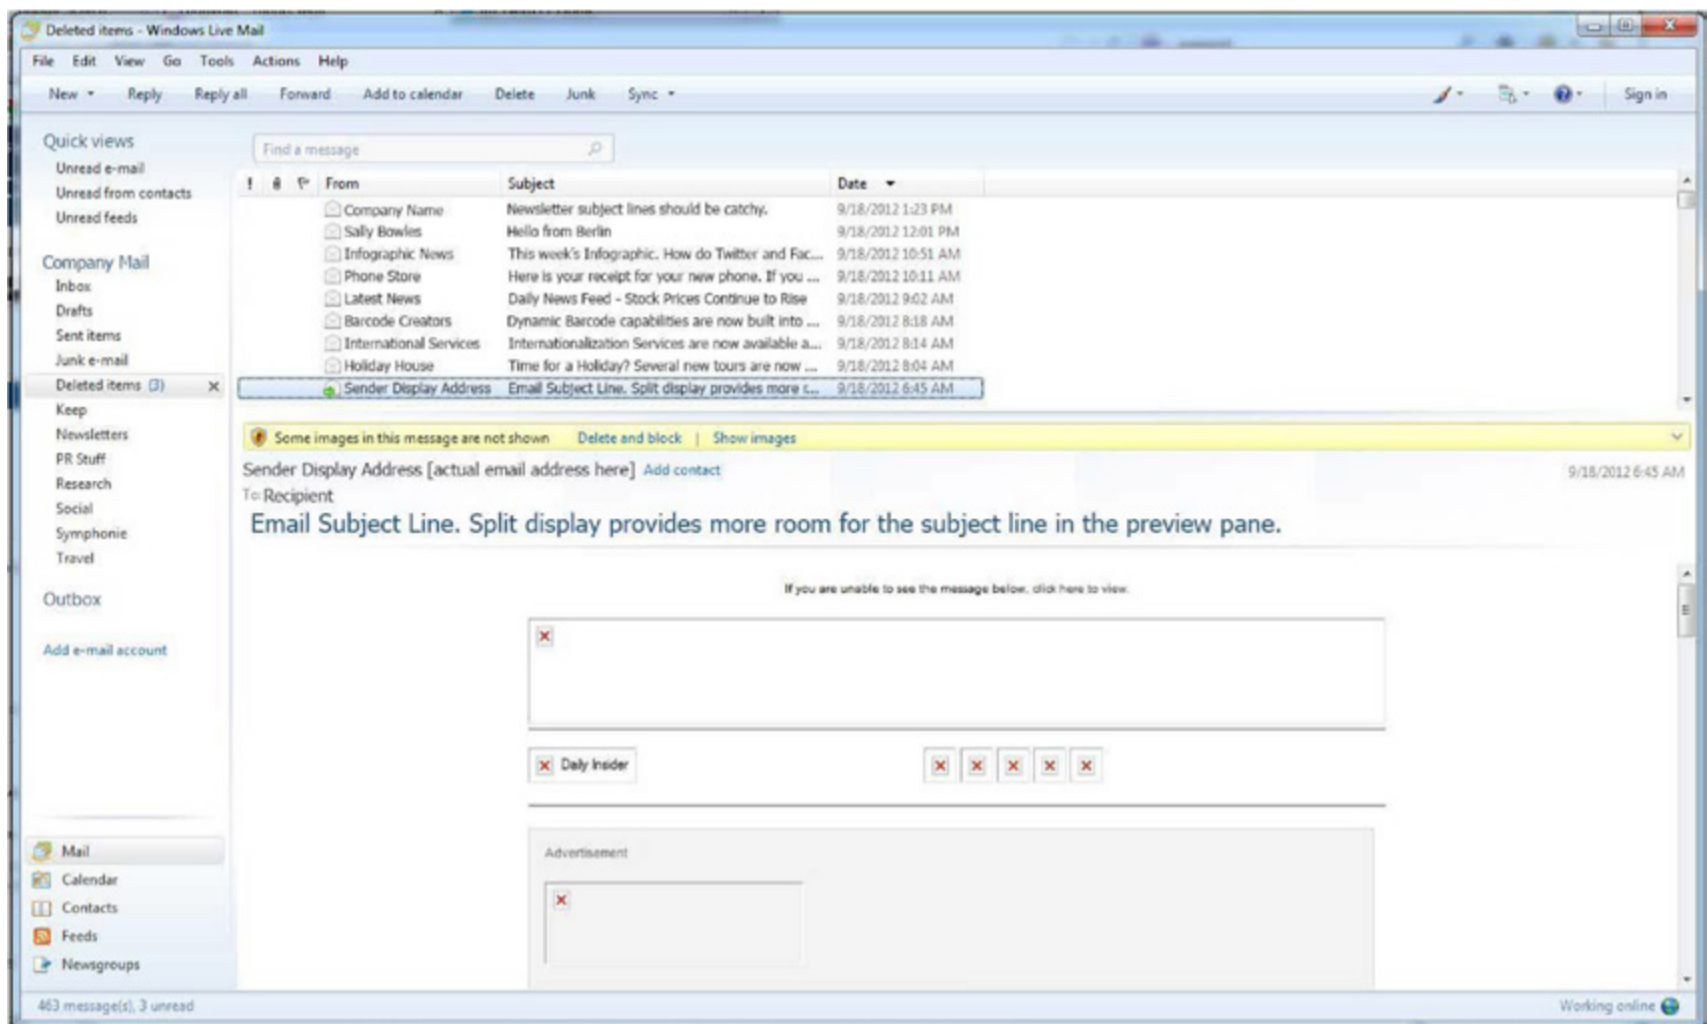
Deleted items - Windows Live Mail

File Edit View Go Tools Actions Help

New Reply Reply all Forward Add to calendar Delete Junk Sync

Sign in

Quick views
Unread e-mail
Unread from contacts
Unread feeds

Company Mail
Inbox
Drafts
Sent items
Junk e-mail
Deleted items (3)
Keep
Newsletters
PR Stuff
Research
Social
Symphonie
Travel

Outbox

Add e-mail account

Mail
Calendar
Contacts
Feeds
Newsgroups

463 message(s), 3 unread

Find a message

| ! | From | Subject | Date |
|---|---|---|---|
| | Company Name | Newsletter subject lines should be catchy. | 9/18/2012 1:23 PM |
| | Sally Bowles | Hello from Berlin | 9/18/2012 12:01 PM |
| | Infographic News | This week's Infographic. How do Twitter and Fac... | 9/18/2012 10:51 AM |
| | Phone Store | Here is your receipt for your new phone. If you ... | 9/18/2012 10:11 AM |
| | Latest News | Daily News Feed - Stock Prices Continue to Rise | 9/18/2012 9:02 AM |
| | Barcode Creators | Dynamic Barcode capabilities are now built into ... | 9/18/2012 8:18 AM |
| | International Services | Internationalization Services are now available a... | 9/18/2012 8:14 AM |
| | Holiday House | Time for a Holiday? Several new tours are now ... | 9/18/2012 8:04 AM |
| | Sender Display Address | Email Subject Line. Split display provides more r... | 9/18/2012 6:45 AM |

Some images in this message are not shown Delete and block | Show images

Sender Display Address [actual email address here] Add contact
9/18/2012 6:45 AM
To: Recipient

Email Subject Line. Split display provides more room for the subject line in the preview pane.

If you are unable to see the message below, click here to view.

Daily Insider

Advertisement

Working online